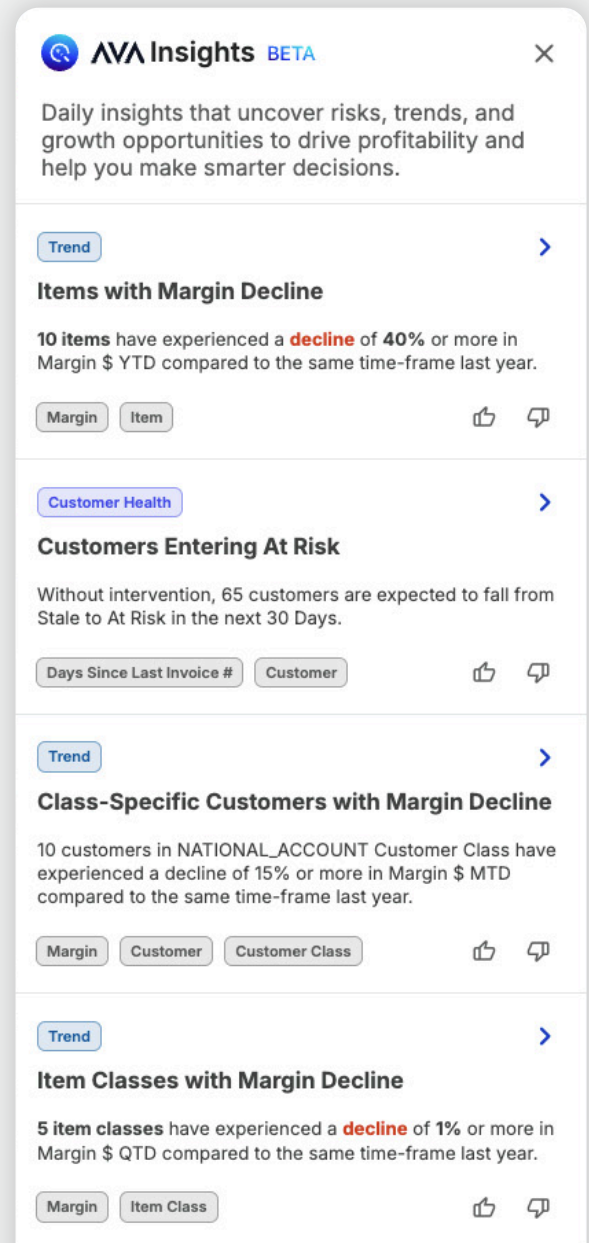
AVA Insights BETA

Daily insights that uncover risks, trends, and growth opportunities to drive profitability and help you make smarter decisions.

Trend

Items with Margin Decline

10 items have experienced a decline of 40% or more in Margin $ YTD compared to the same time-frame last year.

Margin Item

Customer Health

Customers Entering At Risk

Without intervention, 65 customers are expected to fall from Stale to At Risk in the next 30 Days.

Days Since Last Invoice # Customer

Trend

Class-Specific Customers with Margin Decline

10 customers in NATIONAL_ACCOUNT Customer Class have experienced a decline of 15% or more in Margin $ MTD compared to the same time-frame last year.

Margin Customer Customer Class

Trend

Item Classes with Margin Decline

5 item classes have experienced a decline of 1% or more in Margin $ QTD compared to the same time-frame last year.

Margin Item Class